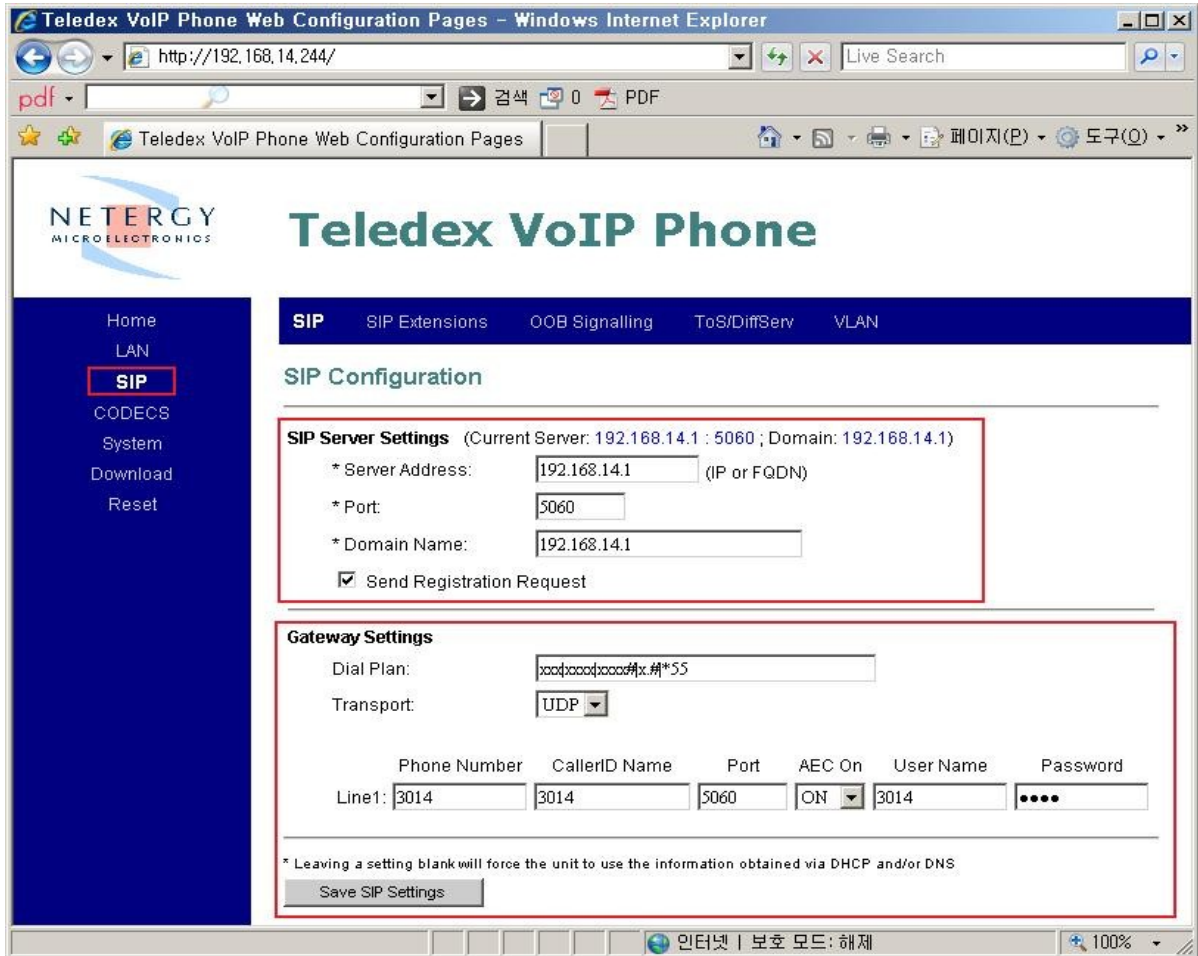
Teledex VoIP Phone Web Configuration Pages - Windows Internet Explorer

http://192.168.14.244/

Live Search

pdf

검색 0 PDF

Teledex VoIP Phone Web Configuration Pages

페이지(P) 도구(O)

NETERGY MICROELECTRONICS

Teledex VoIP Phone

Home
LAN
SIP
CODECS
System
Download
Reset

SIP SIP Extensions OOB Signalling ToS/DiffServ VLAN

SIP Configuration

SIP Server Settings (Current Server: 192.168.14.1 : 5060 ; Domain: 192.168.14.1)

* Server Address: 192.168.14.1 (IP or FQDN)

* Port: 5060

* Domain Name: 192.168.14.1

Send Registration Request

Gateway Settings

Dial Plan: xxx|xxxx|xxxx#|x.#|*55

Transport: UDP

| | Phone Number | CallerID Name | Port | AEC On | User Name | Password |
|---|---|---|---|---|---|---|
| Line1: | 3014 | 3014 | 5060 | ON | 3014 | •••• |

* Leaving a setting blank will force the unit to use the information obtained via DHCP and/or DNS

Save SIP Settings

인터넷 | 보호 모드: 해제

100%